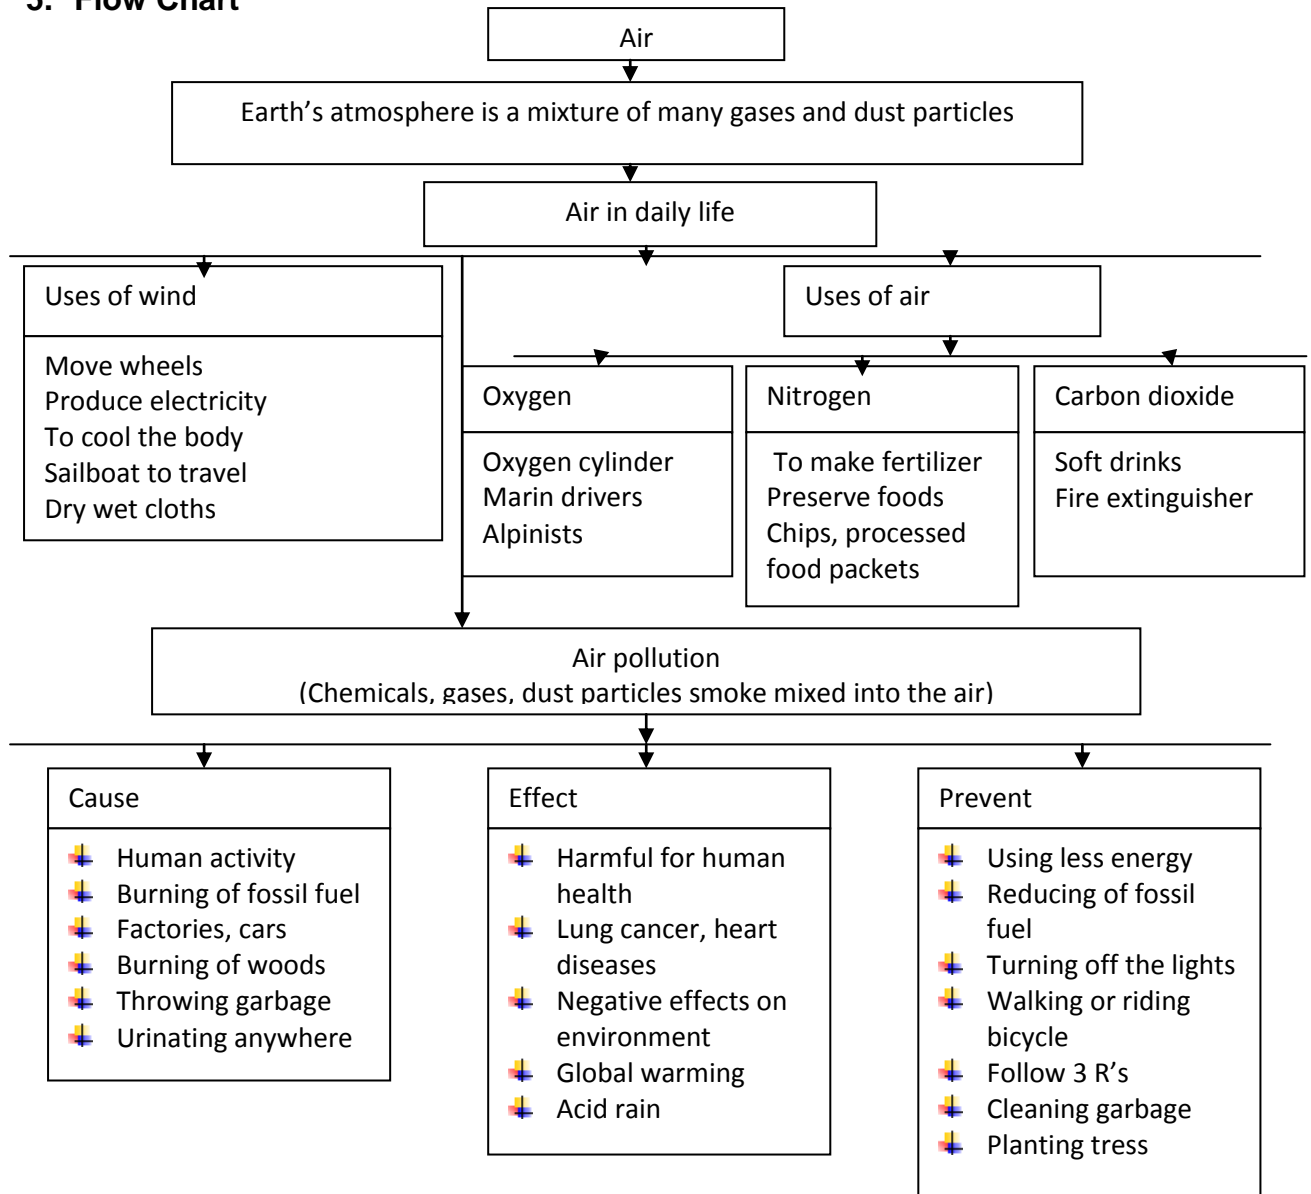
5. Flow Chart

Air

Earth’s atmosphere is a mixture of many gases and dust particles

Air in daily life

Uses of wind

Move wheels
Produce electricity
To cool the body
Sailboat to travel
Dry wet cloths

Uses of air

Oxygen

Oxygen cylinder
Marin drivers
Alpinists

Nitrogen

To make fertilizer
Preserve foods
Chips, processed food packets

Carbon dioxide

Soft drinks
Fire extinguisher

Air pollution
(Chemicals, gases, dust particles smoke mixed into the air)

Cause

Human activity
Burning of fossil fuel
Factories, cars
Burning of woods
Throwing garbage
Urinating anywhere

Effect

Harmful for human health
Lung cancer, heart diseases
Negative effects on environment
Global warming
Acid rain

Prevent

Using less energy
Reducing of fossil fuel
Turning off the lights
Walking or riding bicycle
Follow 3 R’s
Cleaning garbage
Planting tress